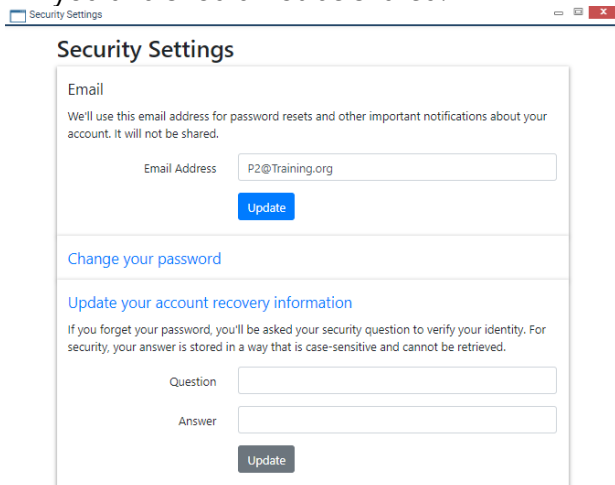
Security Settings

Security Settings

Email

We'll use this email address for password resets and other important notifications about your account. It will not be shared.

Email Address P2@Training.org

Update

Change your password

Update your account recovery information

If you forget your password, you'll be asked your security question to verify your identity. For security, your answer is stored in a way that is case-sensitive and cannot be retrieved.

Question

Answer

Update